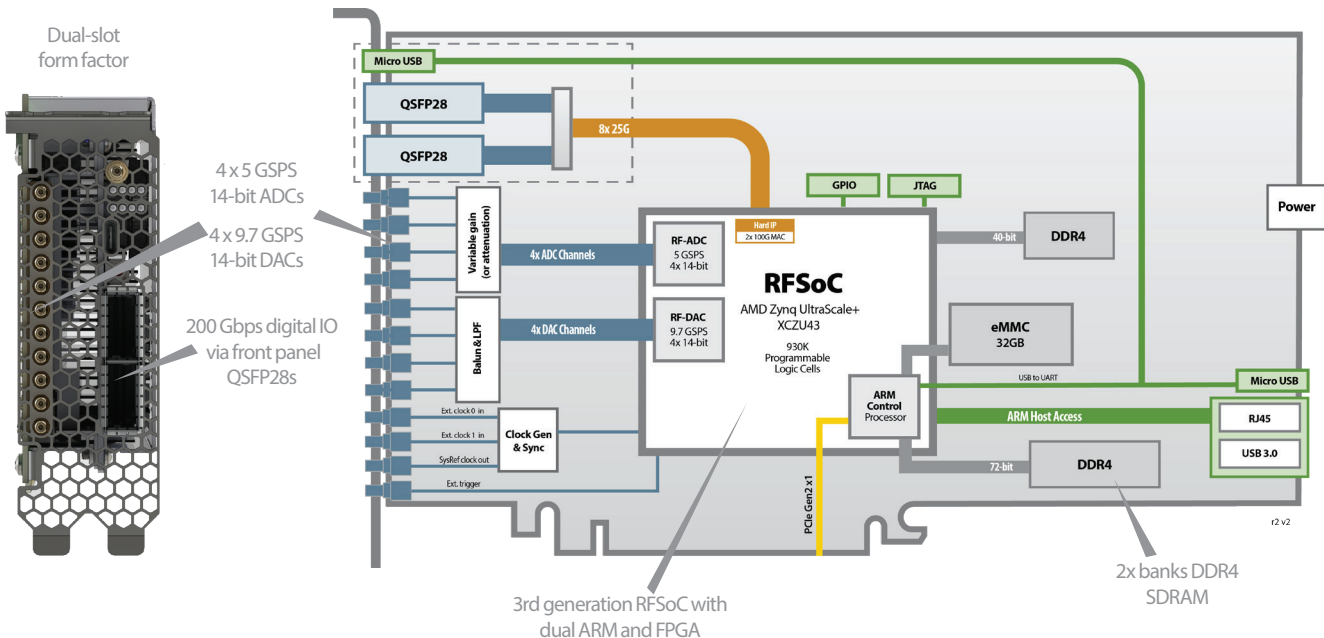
Dual-slot form factor

4 x 5 GSPS 14-bit ADCs

4 x 9.7 GSPS 14-bit DACs

200 Gbps digital IO via front panel QSFP28s

Micro USB

QSFP28

QSFP28

8x 25G

GPIO

JTAG

Power

Variable gain (or attenuation)

4x ADC Channels

Hard IP
2x 100G MAC

RF-ADC
5 GSPS
4x 14-bit

RFSoC
AMD Zynq UltraScale+
XCZU43

930K
Programmable
Logic Cells

40-bit

DDR4

Balun & LPF

4x DAC Channels

RF-DAC
9.7 GSPS
4x 14-bit

eMMC
32GB

USB to UART

Micro USB

ARM
Control
Processor

ARM Host Access

RJ45

USB 3.0

Ext. clock 0 in

Ext. clock 1 in

SysRef clock out

Ext. trigger

Clock Gen & Sync

PCIe Gen2 x1

72-bit

DDR4

r2 v2

2x banks DDR4 SDRAM

3rd generation RFSoC with dual ARM and FPGA